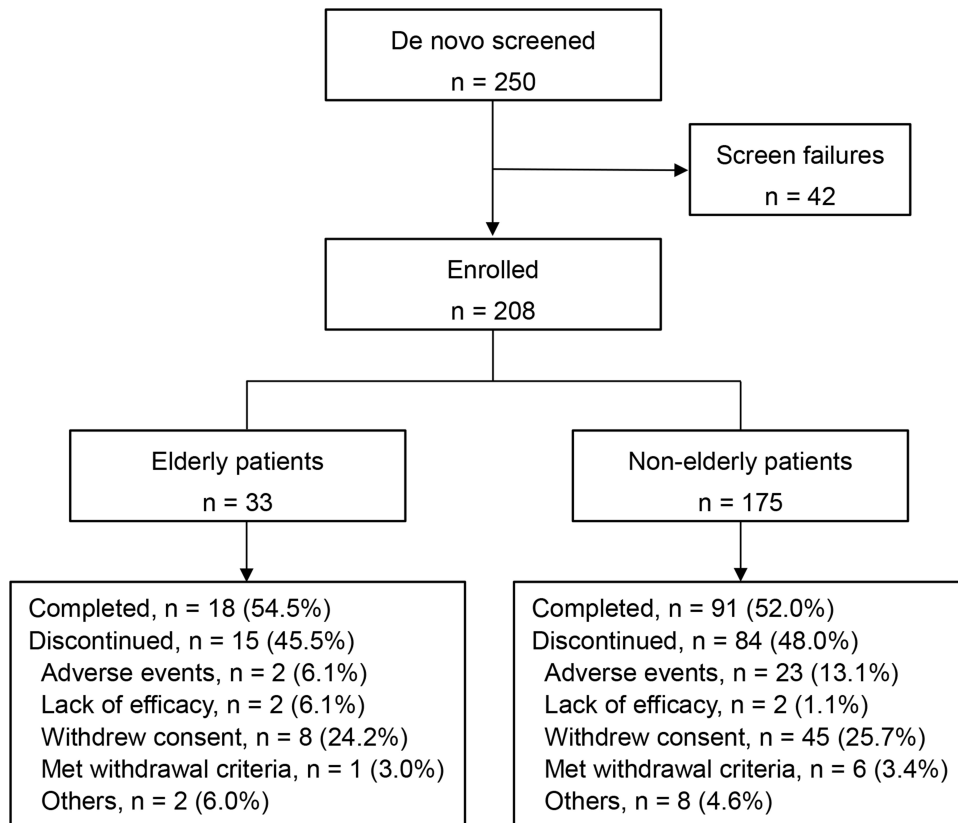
De novo screened
n = 250

Screen failures
n = 42

Enrolled
n = 208

Elderly patients
n = 33

Non-elderly patients
n = 175

Completed, n = 18 (54.5%)
Discontinued, n = 15 (45.5%)
Adverse events, n = 2 (6.1%)
Lack of efficacy, n = 2 (6.1%)
Withdrew consent, n = 8 (24.2%)
Met withdrawal criteria, n = 1 (3.0%)
Others, n = 2 (6.0%)

Completed, n = 91 (52.0%)
Discontinued, n = 84 (48.0%)
Adverse events, n = 23 (13.1%)
Lack of efficacy, n = 2 (1.1%)
Withdrew consent, n = 45 (25.7%)
Met withdrawal criteria, n = 6 (3.4%)
Others, n = 8 (4.6%)